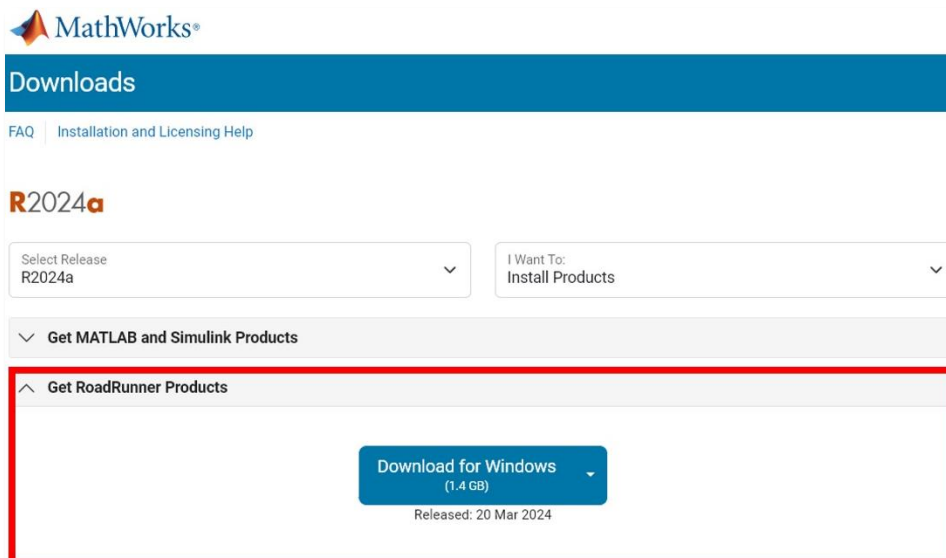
MathWorks®

Downloads

FAQ | Installation and Licensing Help

R2024a

Select Release
R2024a

I Want To:
Install Products

Get MATLAB and Simulink Products

Get RoadRunner Products

Download for Windows
(1.4 GB)

Released: 20 Mar 2024